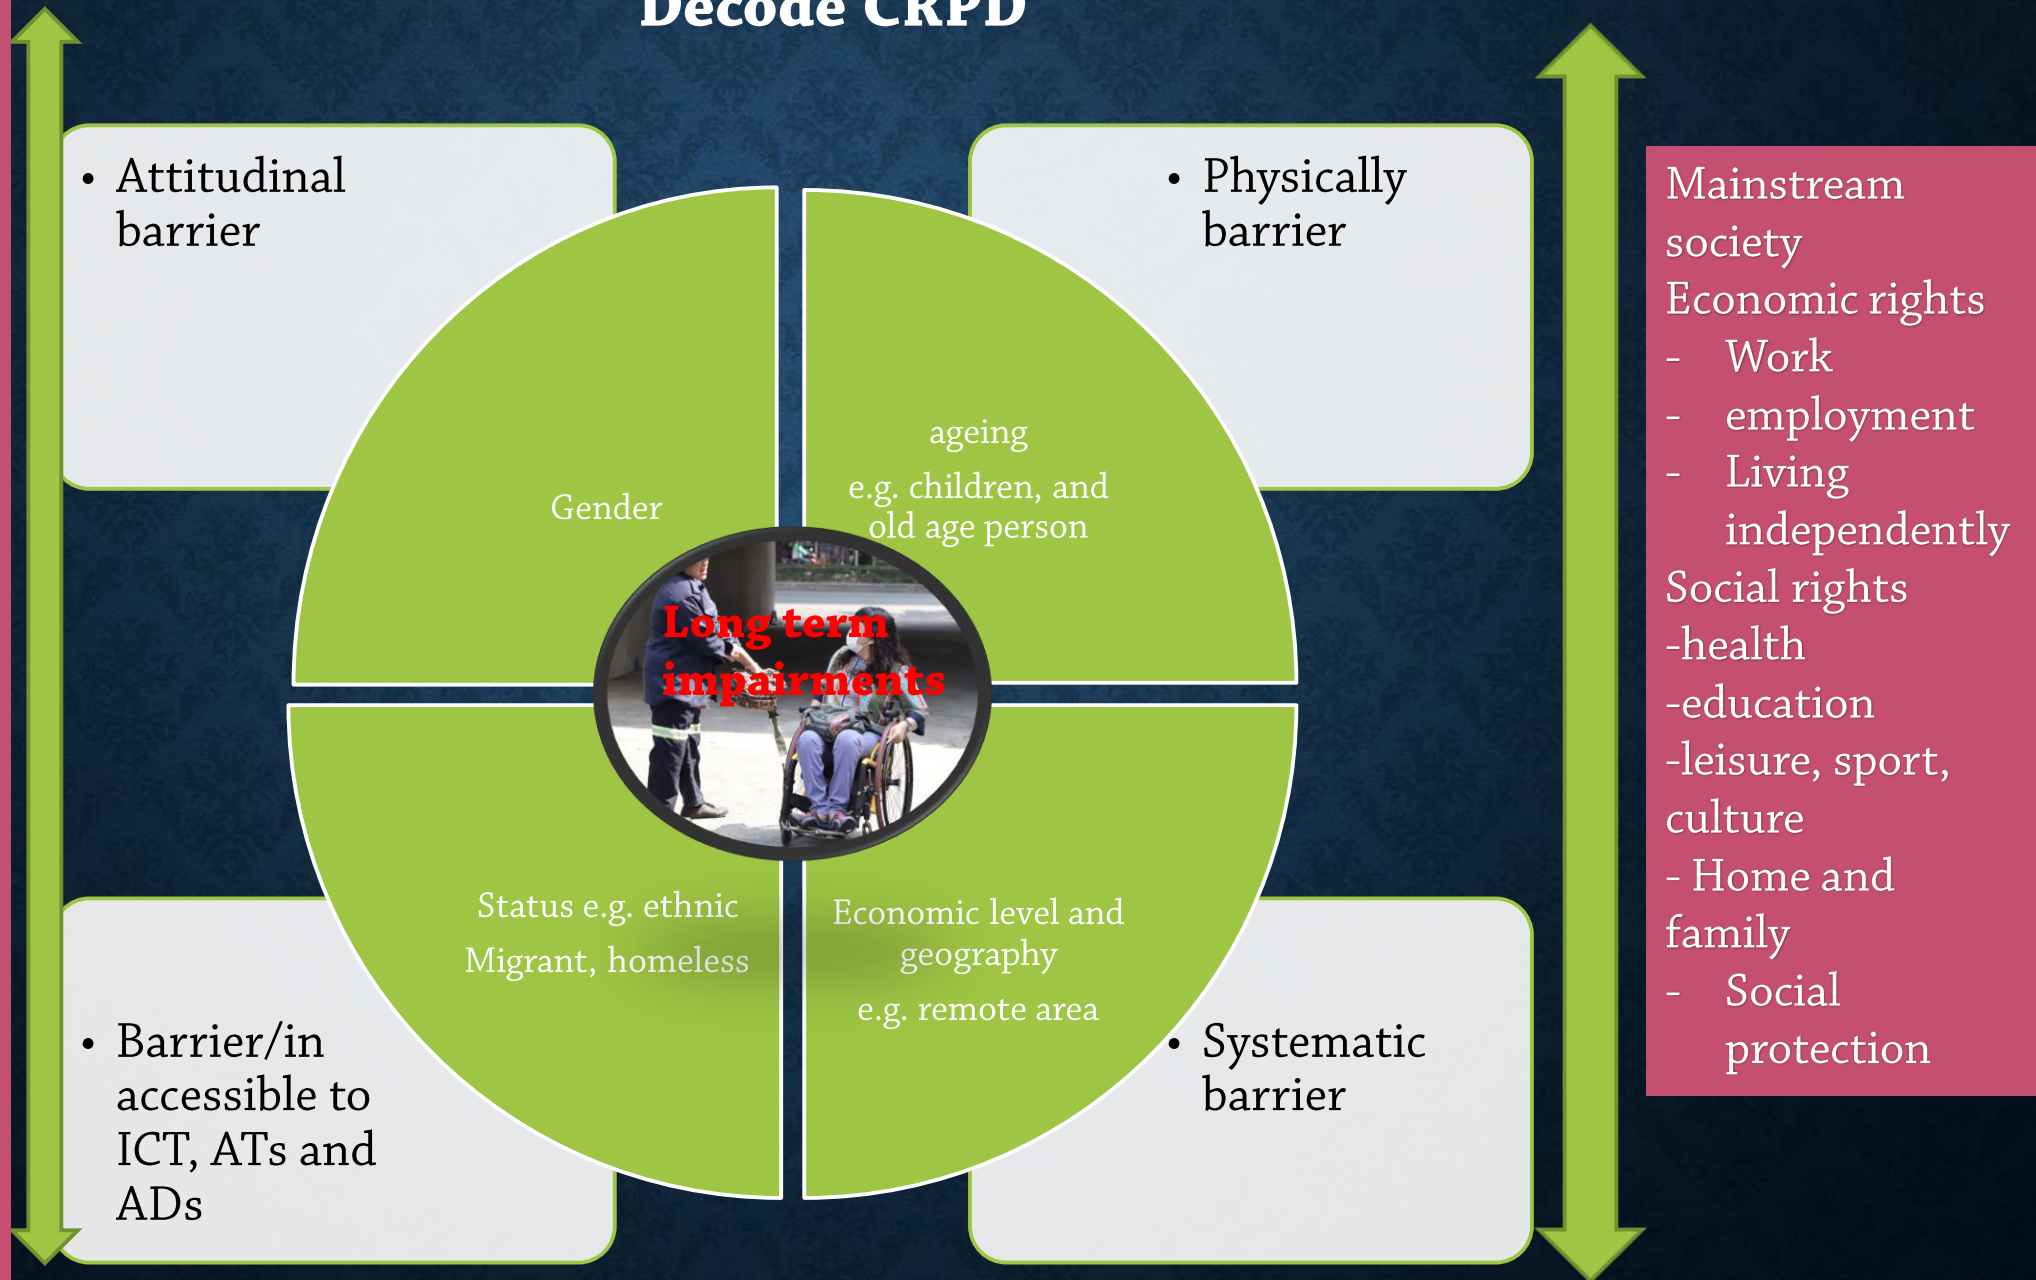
Decode CRPD

• Attitudinal barrier

• Physically barrier

Gender

ageing
e.g. children, and old age person

Long term impairments

Status e.g. ethnic
Migrant, homeless

Economic level and geography
e.g. remote area

• Barrier/in accessible to ICT, ATs and ADs

• Systematic barrier

Mainstream society
Economic rights
- Work
- employment
- Living independently
Social rights
-health
-education
-leisure, sport, culture
- Home and family
- Social protection